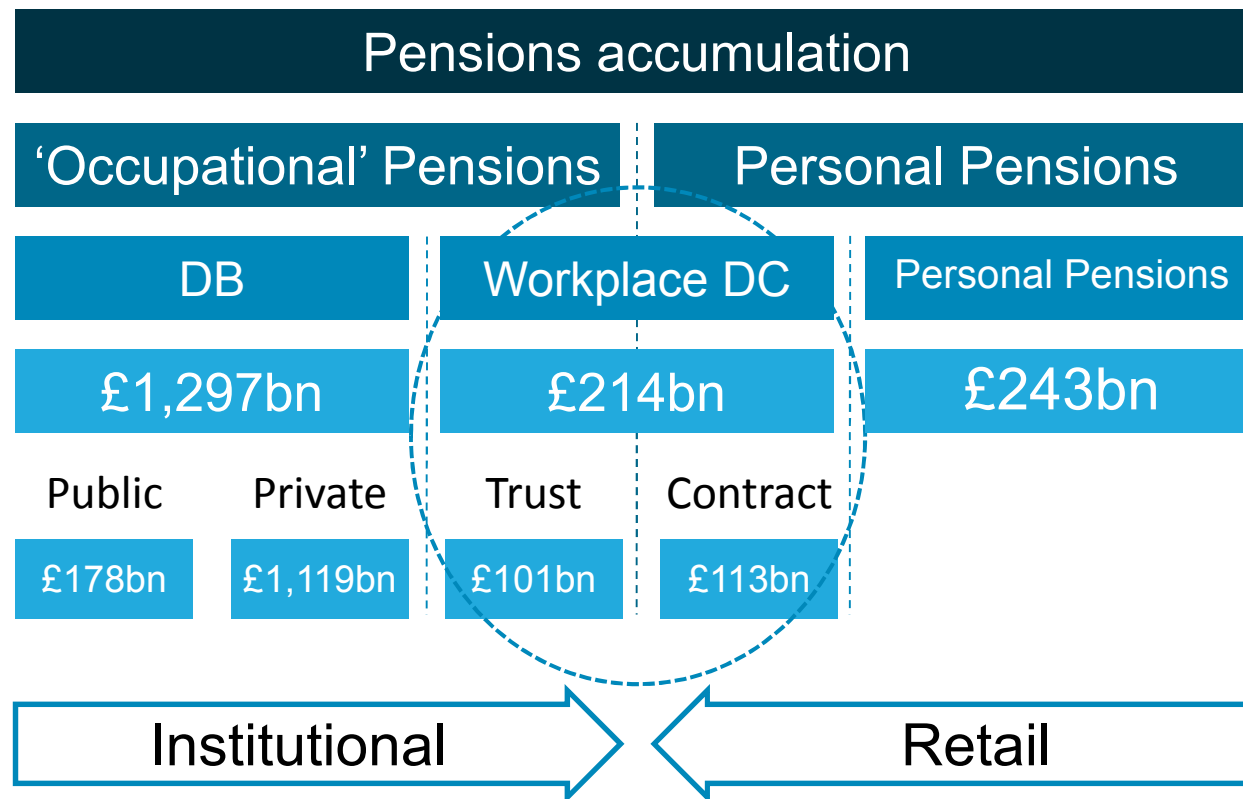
Pensions accumulation

‘Occupational’ Pensions

Personal Pensions

DB

Workplace DC

Personal Pensions

£1,297bn

£214bn

£243bn

Public

Private

Trust

Contract

£178bn

£1,119bn

£101bn

£113bn

Institutional

Retail